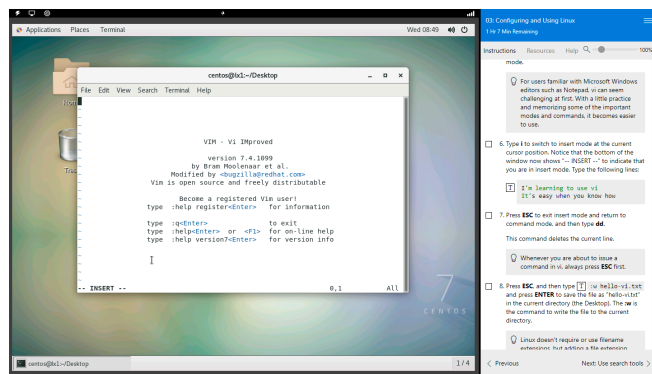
Applications Places Terminal

Wed 08:49

Hom

Tra

centos@lx1:~/Desktop

File Edit View Search Terminal Help

VIM - Vi IMproved

version 7.4.1099
by Bram Moolenaar et al.
Modified by <bugzilla@redhat.com>
Vim is open source and freely distributable

Become a registered Vim user!
type :help register<Enter> for information

type :q<Enter> to exit
type :help<Enter> or <F1> for on-line help
type :help version7<Enter> for version info

-- INSERT -- 0,1 All

7
CENTOS

centos@lx1:~/Desktop

1 / 4

03: Configuring and Using Linux
1 Hr 7 Min Remaining

Instructions Resources Help 100%

mode.

For users familiar with Microsoft Windows editors such as Notepad, vi can seem challenging at first. With a little practice and memorizing some of the important modes and commands, it becomes easier to use.

6. Type i to switch to insert mode at the current cursor position. Notice that the bottom of the window now shows "-- INSERT --" to indicate that you are in insert mode. Type the following lines:

T I'm learning to use vi
It's easy when you know how

7. Press ESC to exit insert mode and return to command mode, and then type dd.

This command deletes the current line.

Whenever you are about to issue a command in vi, always press ESC first.

8. Press ESC, and then type T :w hello-vi.txt and press ENTER to save the file as "hello-vi.txt" in the current directory (the Desktop). The :w is the command to write the file to the current directory.

Linux doesn't require or use filename extensions, but adding a file extension

< Previous Next: Use search tools >